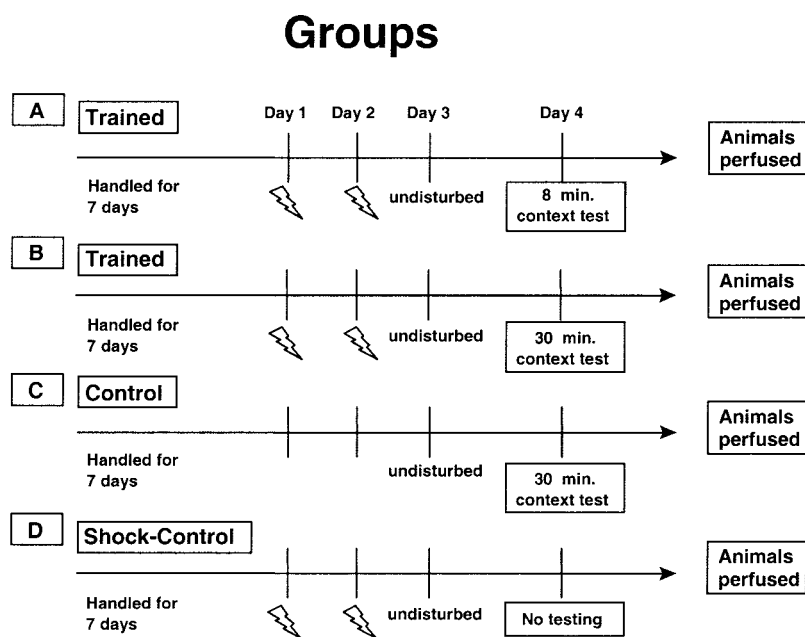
Groups

A Trained

Day 1 Day 2 Day 3 Day 4

Animals perfused

Handled for 7 days

undisturbed

8 min. context test

B Trained

Animals perfused

Handled for 7 days

undisturbed

30 min. context test

C Control

Animals perfused

Handled for 7 days

undisturbed

30 min. context test

D Shock-Control

Animals perfused

Handled for 7 days

undisturbed

No testing